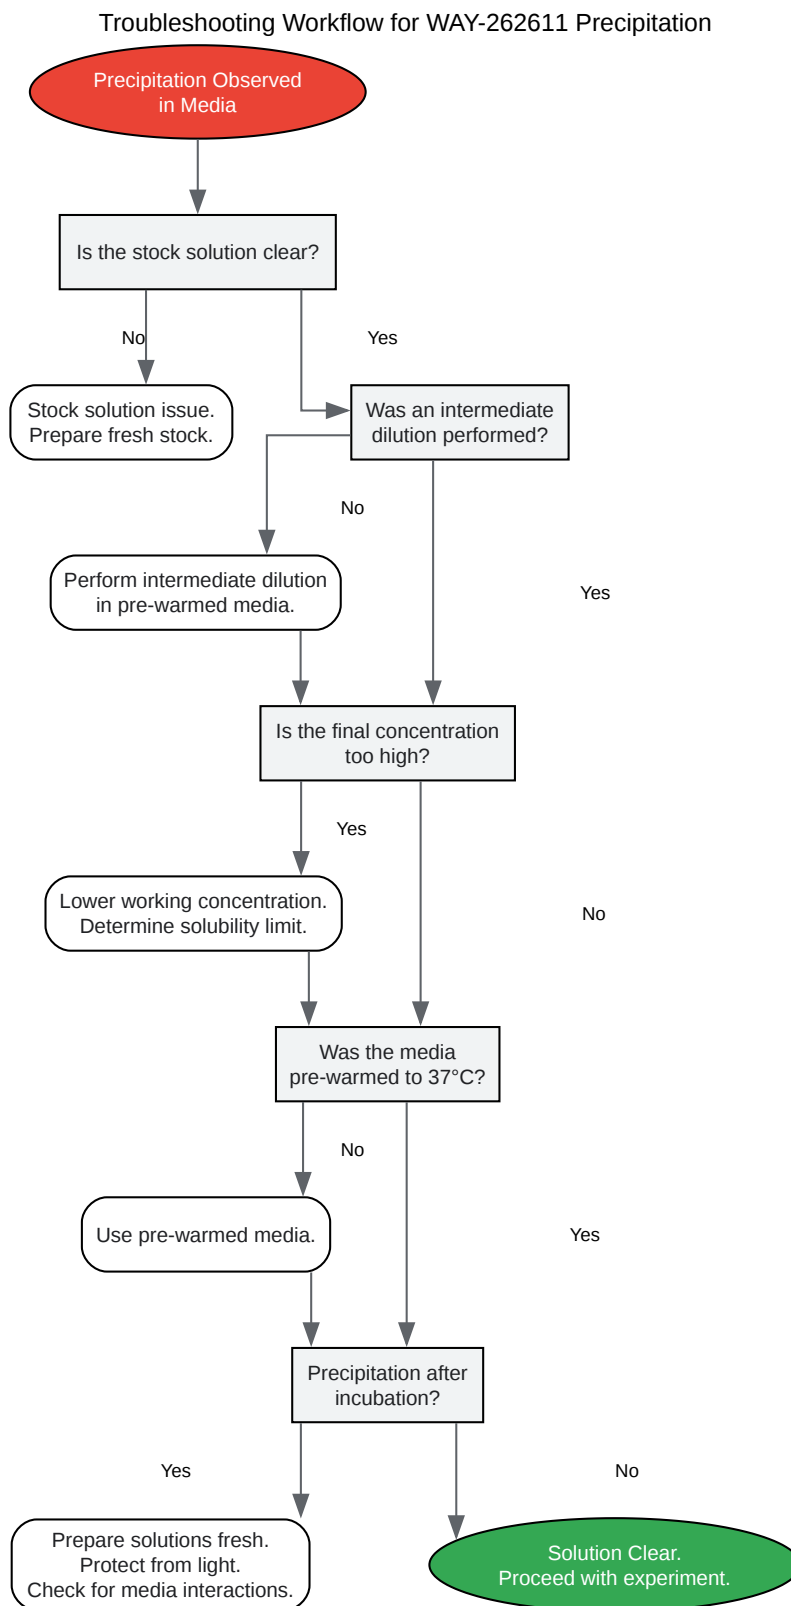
Troubleshooting Workflow for WAY-262611 Precipitation

Precipitation Observed in Media

Is the stock solution clear?

No

Yes

Stock solution issue. Prepare fresh stock.

Was an intermediate dilution performed?

No

Yes

Perform intermediate dilution in pre-warmed media.

Is the final concentration too high?

Yes

No

Lower working concentration. Determine solubility limit.

Was the media pre-warmed to 37°C?

No

Yes

Use pre-warmed media.

Precipitation after incubation?

Yes

No

Prepare solutions fresh. Protect from light. Check for media interactions.

Solution Clear. Proceed with experiment.